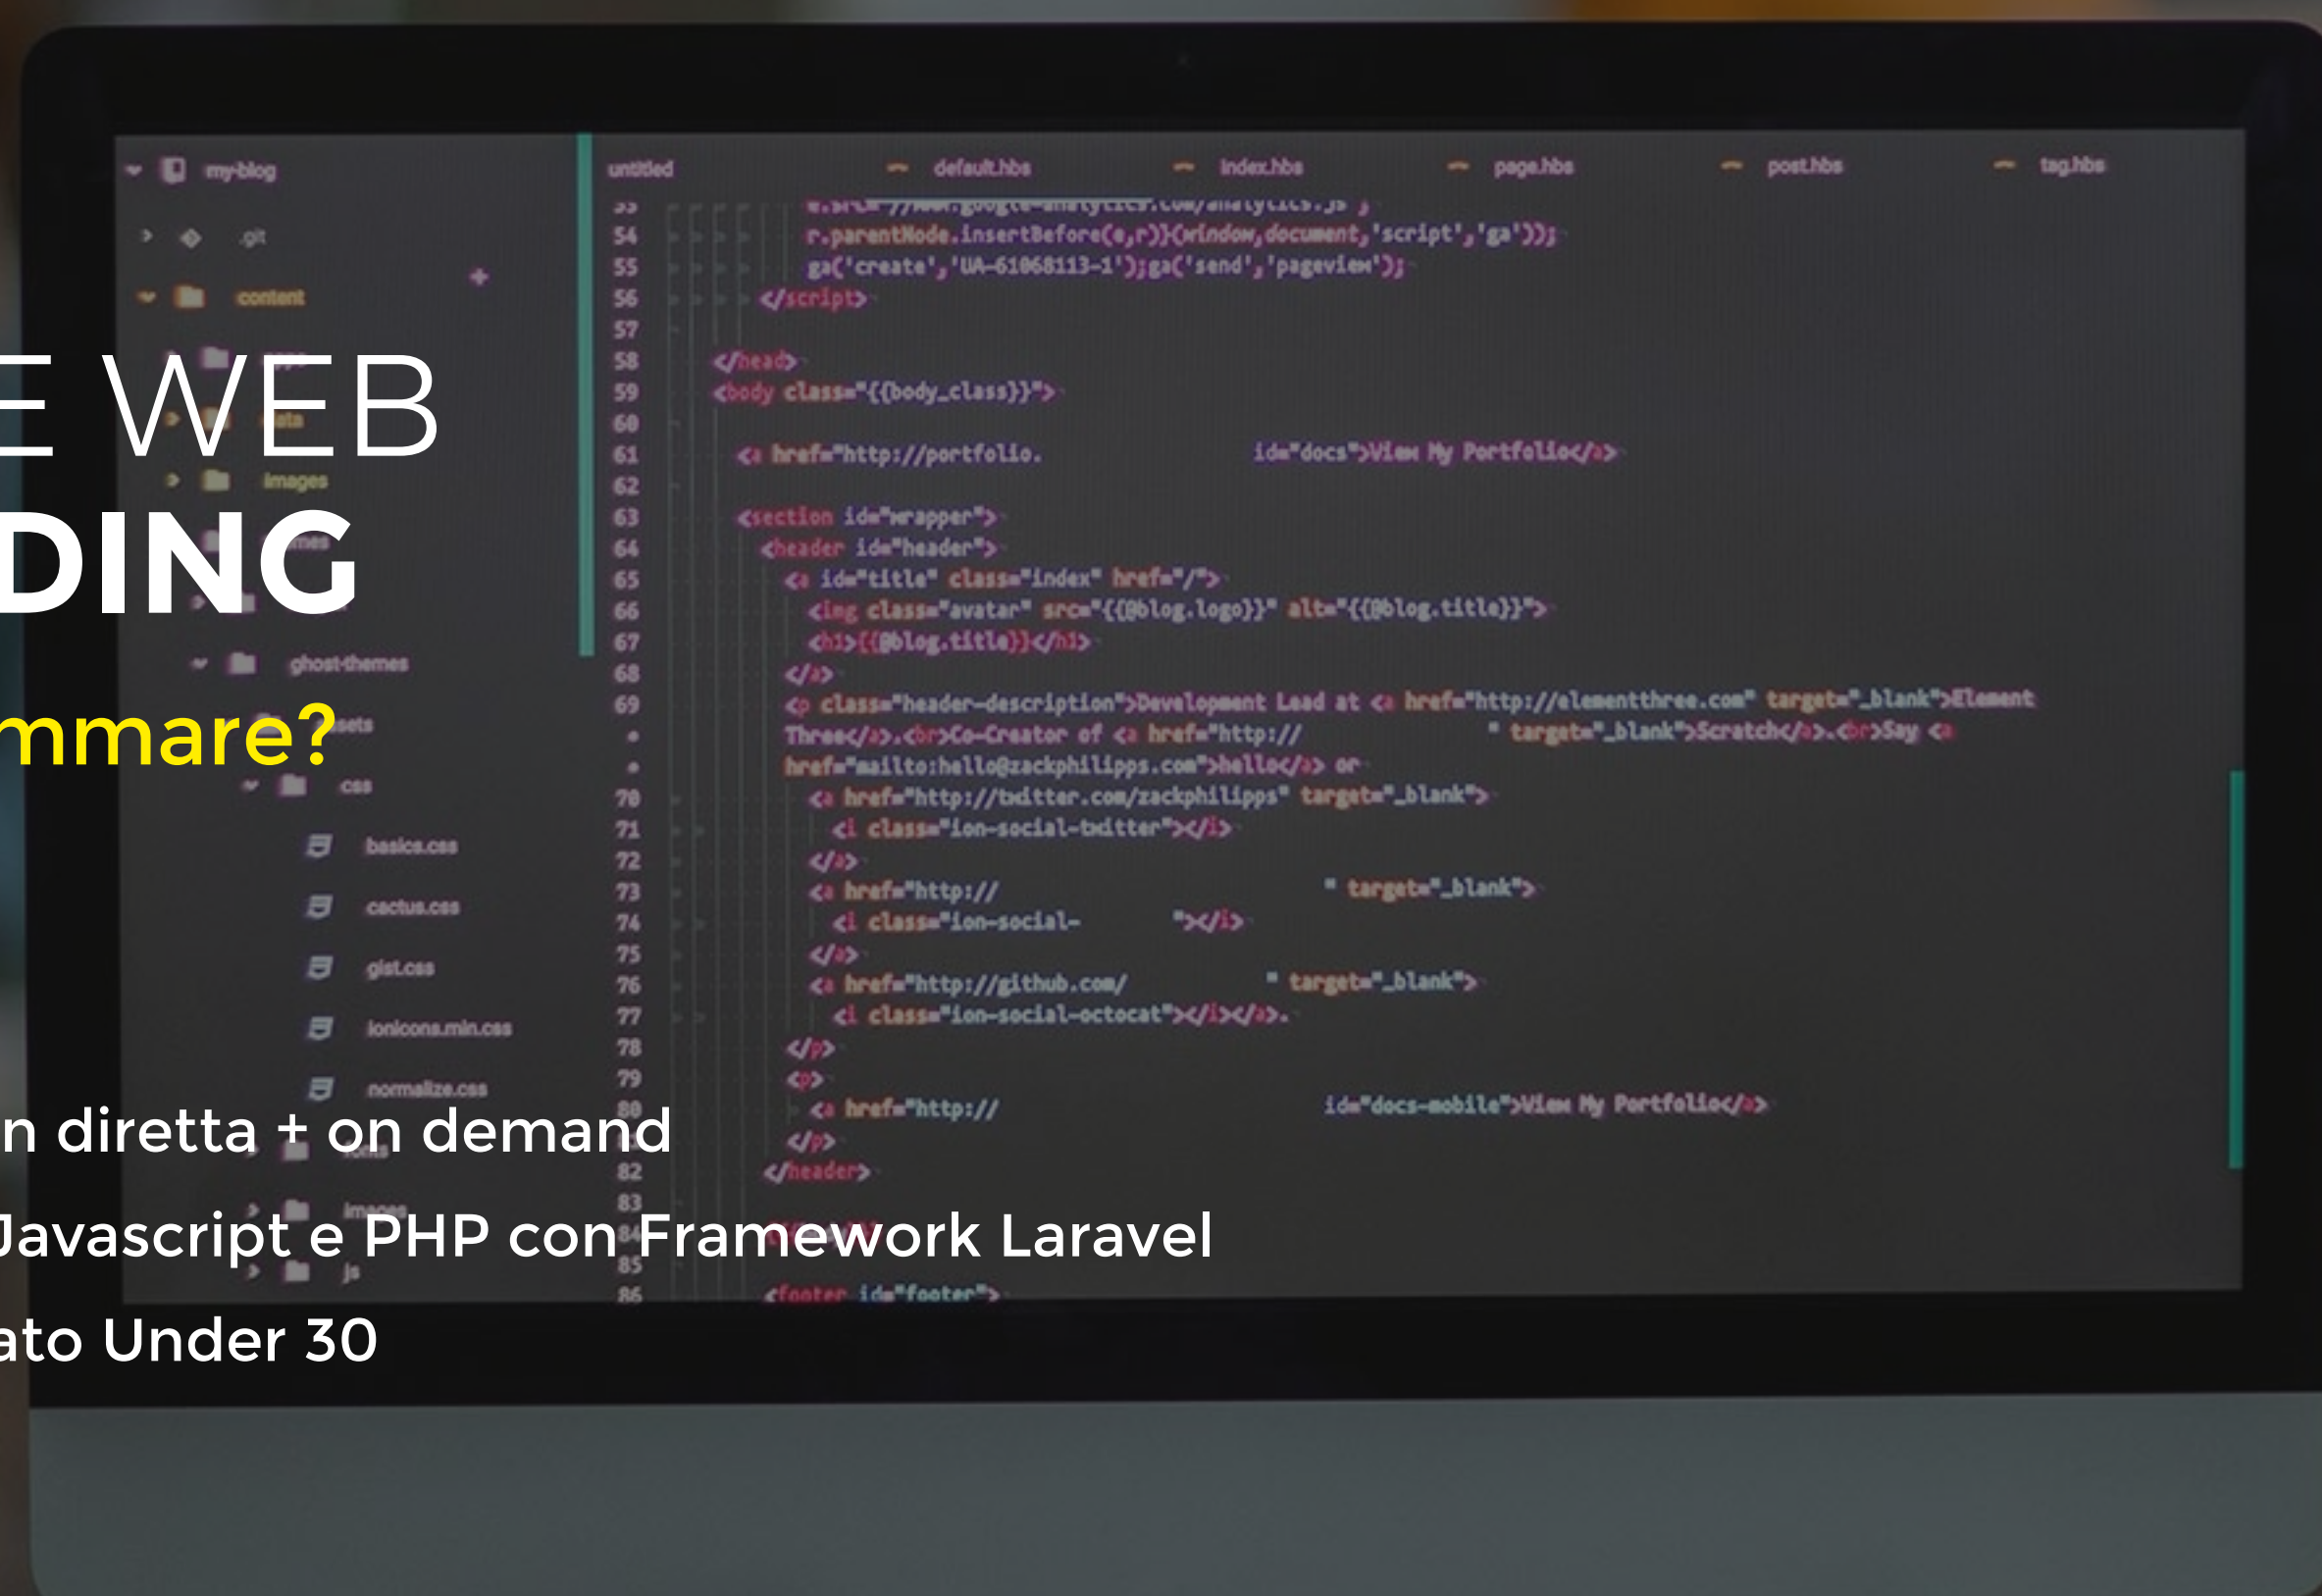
E WEB
DING

mmare?

n diretta + on demand

Javascript e PHP con Framework Laravel

ato Under 30

my-blog
.git
content
images
ghost-themes
css
basics.css
cactus.css
gist.css
ionicons.min.css
normalize.css
js

untitled
default.hbs
index.hbs
page.hbs
post.hbs
tag.hbs

54 r.parentNode.insertBefore(a,m)})(window,document,'script','ga');
55 ga('create','UA-61068113-1');ga('send','pageview');
56 </script>
57
58 </head>
59 <body class="{{body_class}}">
60
61 <a href="http://portfolio. id="docs">View My Portfolio</a>
62
63 <section id="wrapper">
64 <header id="header">
65 <a id="title" class="index" href="/">
66 <img class="avatar" src="{{@blog.logo}}" alt="{{@blog.title}}">
67 <h1>{{@blog.title}}</h1>
68 </a>
69 <p class="header-description">Development Lead at <a href="http://elementthree.com" target="_blank">Element Three</a>.<br>Co-Creator of <a href="http:// " target="_blank">Scratch</a>.<br>Say <a href="mailto:hello@zackphilipps.com">hello</a> or
70 <a href="http://twitter.com/zackphilipps" target="_blank">
71 <i class="ion-social-twitter"></i>
72 </a>
73 <a href="http:// " target="_blank">
74 <i class="ion-social- "></i>
75 </a>
76 <a href="http://github.com/ " target="_blank">
77 <i class="ion-social-octocat"></i></a>.
78 </p>
79 <p>
80 <a href="http:// id="docs-mobile">View My Portfolio</a>
81 </p>
82 </header>
83
84
85
86 <footer id="footer">